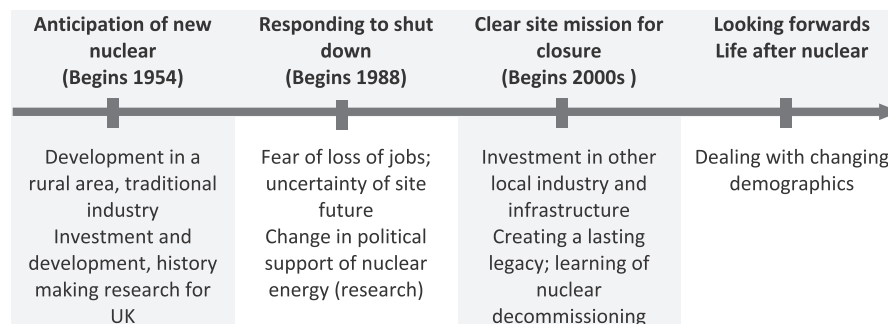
Anticipation of new nuclear (Begins 1954)

Responding to shut down (Begins 1988)

Clear site mission for closure (Begins 2000s )

Looking forwards Life after nuclear

Development in a rural area, traditional industry
Investment and development, history making research for UK

Fear of loss of jobs; uncertainty of site future
Change in political support of nuclear energy (research)

Investment in other local industry and infrastructure
Creating a lasting legacy; learning of nuclear decommissioning

Dealing with changing demographics